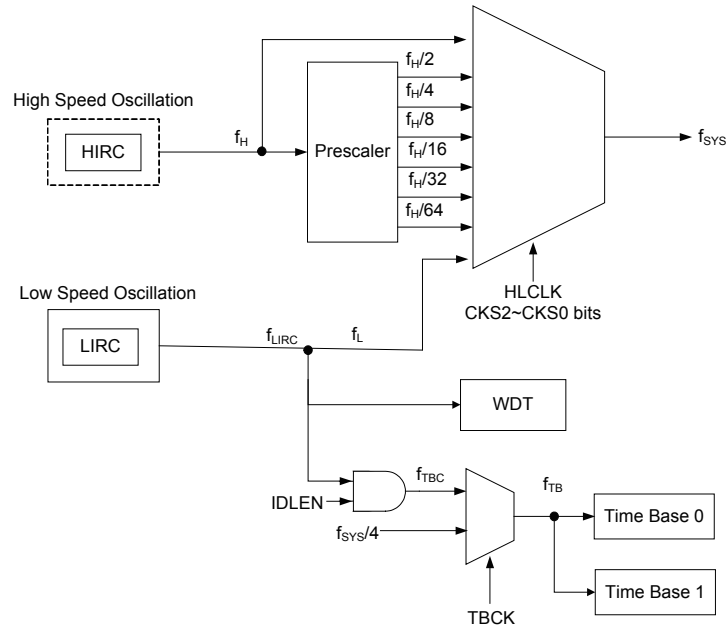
High Speed Oscillation

HIRC

$f_H$

Prescaler

$f_H/2$

$f_H/4$

$f_H/8$

$f_H/16$

$f_H/32$

$f_H/64$

$f_{SYS}$

HLCLK
CKS2~CKS0 bits

Low Speed Oscillation

LIRC

$f_{LIRC}$

$f_L$

WDT

IDLEN

$f_{TBC}$

$f_{SYS}/4$

$f_{TB}$

Time Base 0

Time Base 1

TBCK